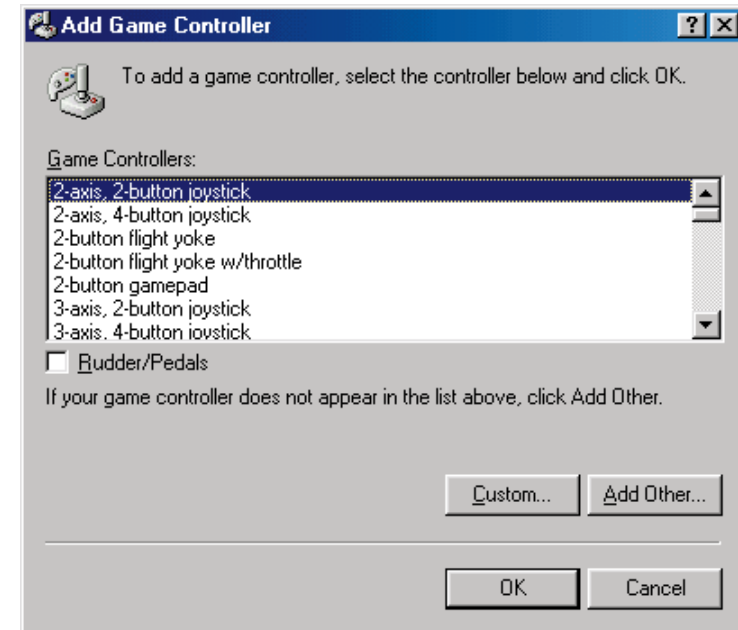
Add Game Controller

?

To add a game controller, select the controller below and click OK.

Game Controllers:

2-axis, 2-button joystick
2-axis, 4-button joystick
2-button flight yoke
2-button flight yoke w/throttle
2-button gamepad
3-axis, 2-button joystick
3-axis, 4-button joystick

Rudder/Pedals

If your game controller does not appear in the list above, click Add Other.

Custom...

Add Other...

OK

Cancel